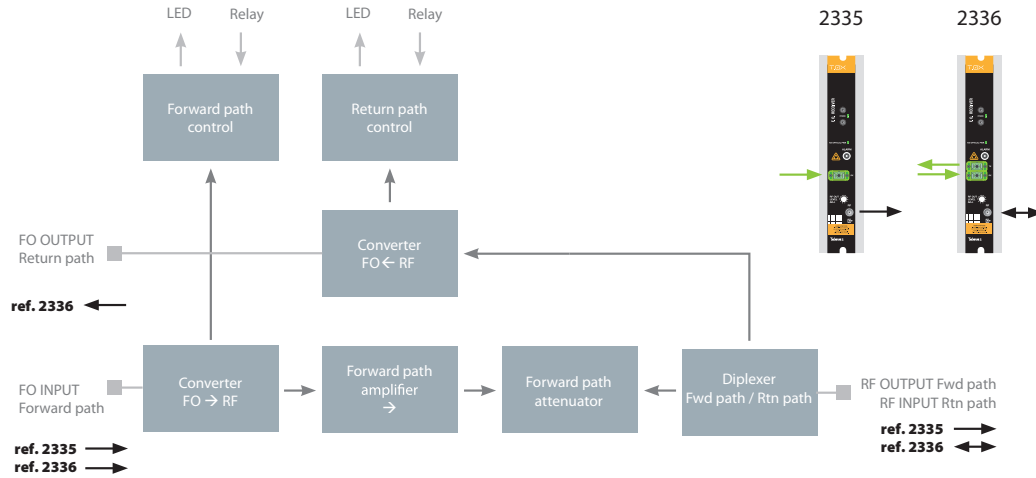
LED
Relay
LED
Relay

2335
2336

Forward path control

Return path control

FO OUTPUT
Return path

Converter
FO ← RF

ref. 2336

FO INPUT
Forward path

Converter
FO → RF

Forward path amplifier
→

Forward path attenuator

Diplexer
Fwd path / Rtn path

RF OUTPUT Fwd path
RF INPUT Rtn path

ref. 2335
ref. 2336

ref. 2335
ref. 2336